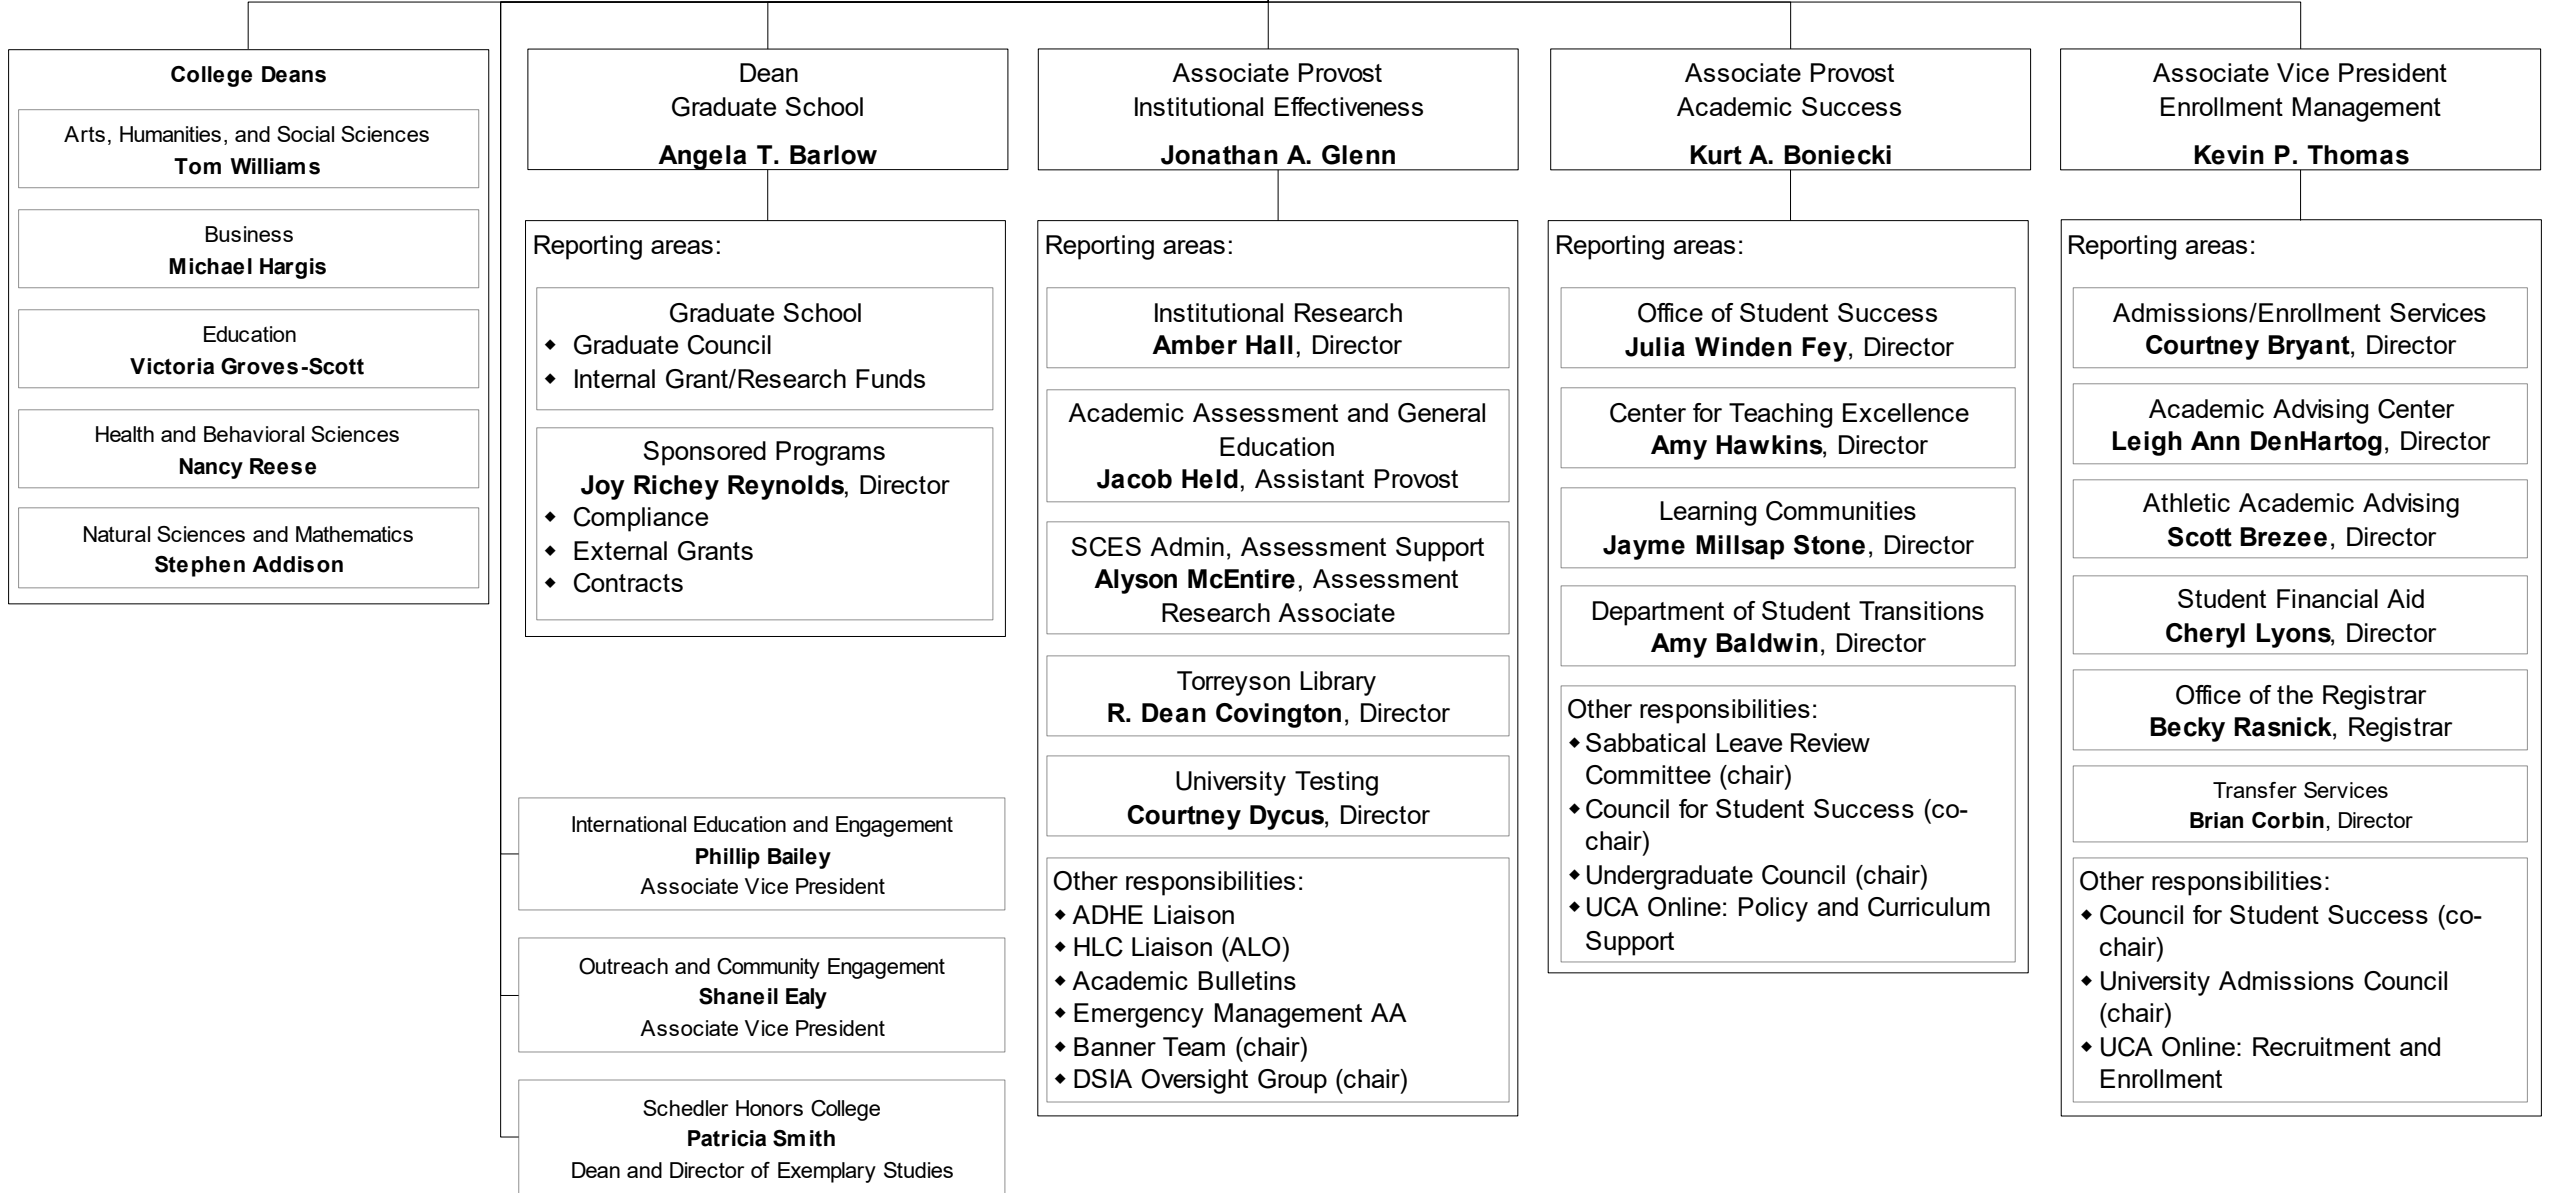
College Deans

Arts, Humanities, and Social Sciences
Tom Williams

Business
Michael Hargis

Education
Victoria Groves-Scott

Health and Behavioral Sciences
Nancy Reese

Natural Sciences and Mathematics
Stephen Addison

Dean
Graduate School
Angela T. Barlow

Reporting areas:

Graduate School
- Graduate Council
- Internal Grant/Research Funds

Sponsored Programs
Joy Richey Reynolds, Director
- Compliance
- External Grants
- Contracts

International Education and Engagement
Phillip Bailey
Associate Vice President

Outreach and Community Engagement
Shaneil Ealy
Associate Vice President

Schedler Honors College
Patricia Smith
Dean and Director of Exemplary Studies

Associate Provost
Institutional Effectiveness
Jonathan A. Glenn

Reporting areas:

Institutional Research
Amber Hall, Director

Academic Assessment and General Education
Jacob Held, Assistant Provost

SCES Admin, Assessment Support
Alyson McEntire, Assessment Research Associate

Torreyson Library
R. Dean Covington, Director

University Testing
Courtney Dycus, Director

Other responsibilities:
- ADHE Liaison
- HLC Liaison (ALO)
- Academic Bulletins
- Emergency Management AA
- Banner Team (chair)
- DSIA Oversight Group (chair)

Associate Provost
Academic Success
Kurt A. Boniecki

Reporting areas:

Office of Student Success
Julia Winden Fey, Director

Center for Teaching Excellence
Amy Hawkins, Director

Learning Communities
Jayme Millsap Stone, Director

Department of Student Transitions
Amy Baldwin, Director

Other responsibilities:
- Sabbatical Leave Review Committee (chair)
- Council for Student Success (co-chair)
- Undergraduate Council (chair)
- UCA Online: Policy and Curriculum Support

Associate Vice President
Enrollment Management
Kevin P. Thomas

Reporting areas:

Admissions/Enrollment Services
Courtney Bryant, Director

Academic Advising Center
Leigh Ann DenHartog, Director

Athletic Academic Advising
Scott Brezee, Director

Student Financial Aid
Cheryl Lyons, Director

Office of the Registrar
Becky Rasnick, Registrar

Transfer Services
Brian Corbin, Director

Other responsibilities:
- Council for Student Success (co-chair)
- University Admissions Council (chair)
- UCA Online: Recruitment and Enrollment